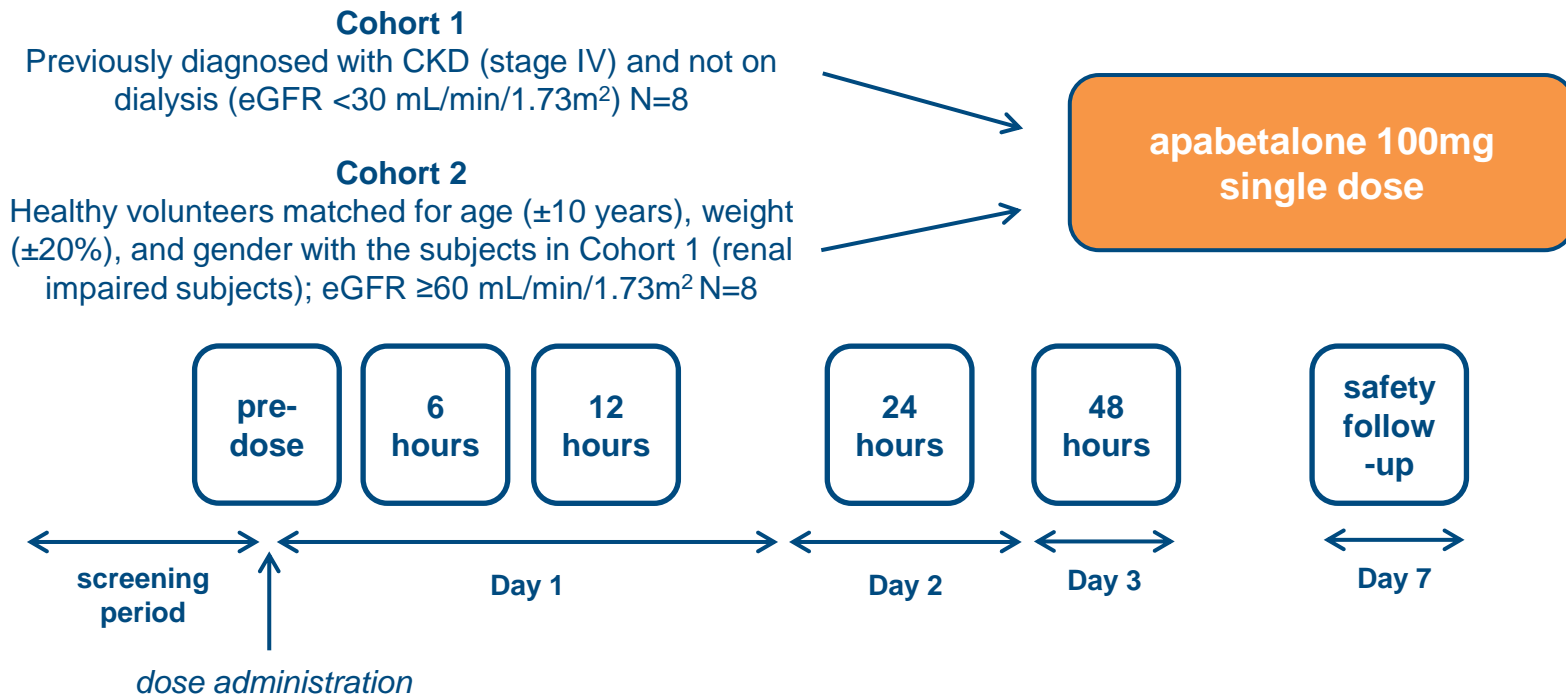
**Cohort 1**
Previously diagnosed with CKD (stage IV) and not on dialysis (eGFR <30 mL/min/1.73m$^2$) N=8

**Cohort 2**
Healthy volunteers matched for age (±10 years), weight (±20%), and gender with the subjects in Cohort 1 (renal impaired subjects); eGFR ≥60 mL/min/1.73m$^2$ N=8

apabetalone 100mg single dose

pre-dose

6 hours

12 hours

24 hours

48 hours

safety follow -up

screening period

Day 1

Day 2

Day 3

Day 7

dose administration